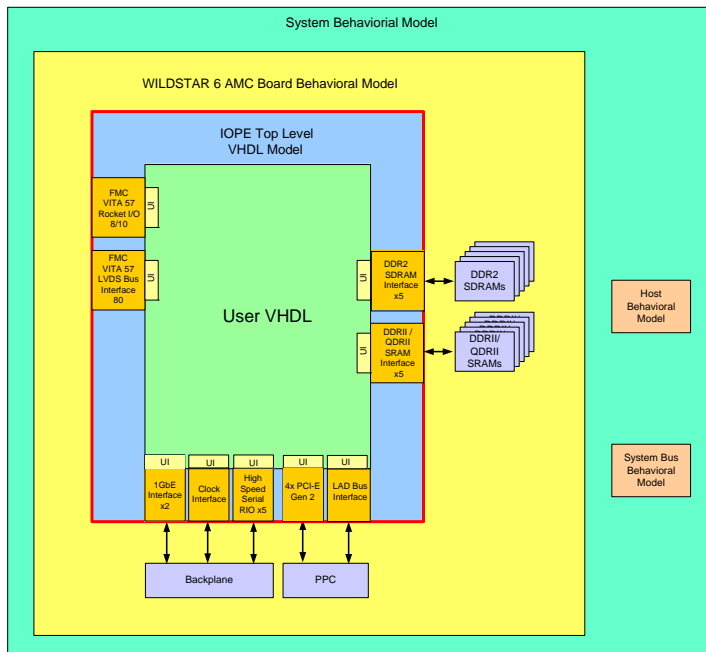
System Behaviorial Model

WILDSTAR 6 AMC Board Behavioral Model

IOPE Top Level VHDL Model

FMC VITA 57 Rocket I/O 8/10

UI

FMC VITA 57 LVDS Bus Interface 80

UI

User VHDL

DDR2 SDRAM Interface x5

UI

DDR2 SDRAMs

DDRII / QDRII SRAM Interface x5

UI

DDRII/ QDRII SRAMs

Host Behavioral Model

System Bus Behavioral Model

UI

1GbE Interface x2

UI

Clock Interface

UI

High Speed Serial RIO x5

UI

4x PCI-E Gen 2

UI

LAD Bus Interface

Backplane

PPC